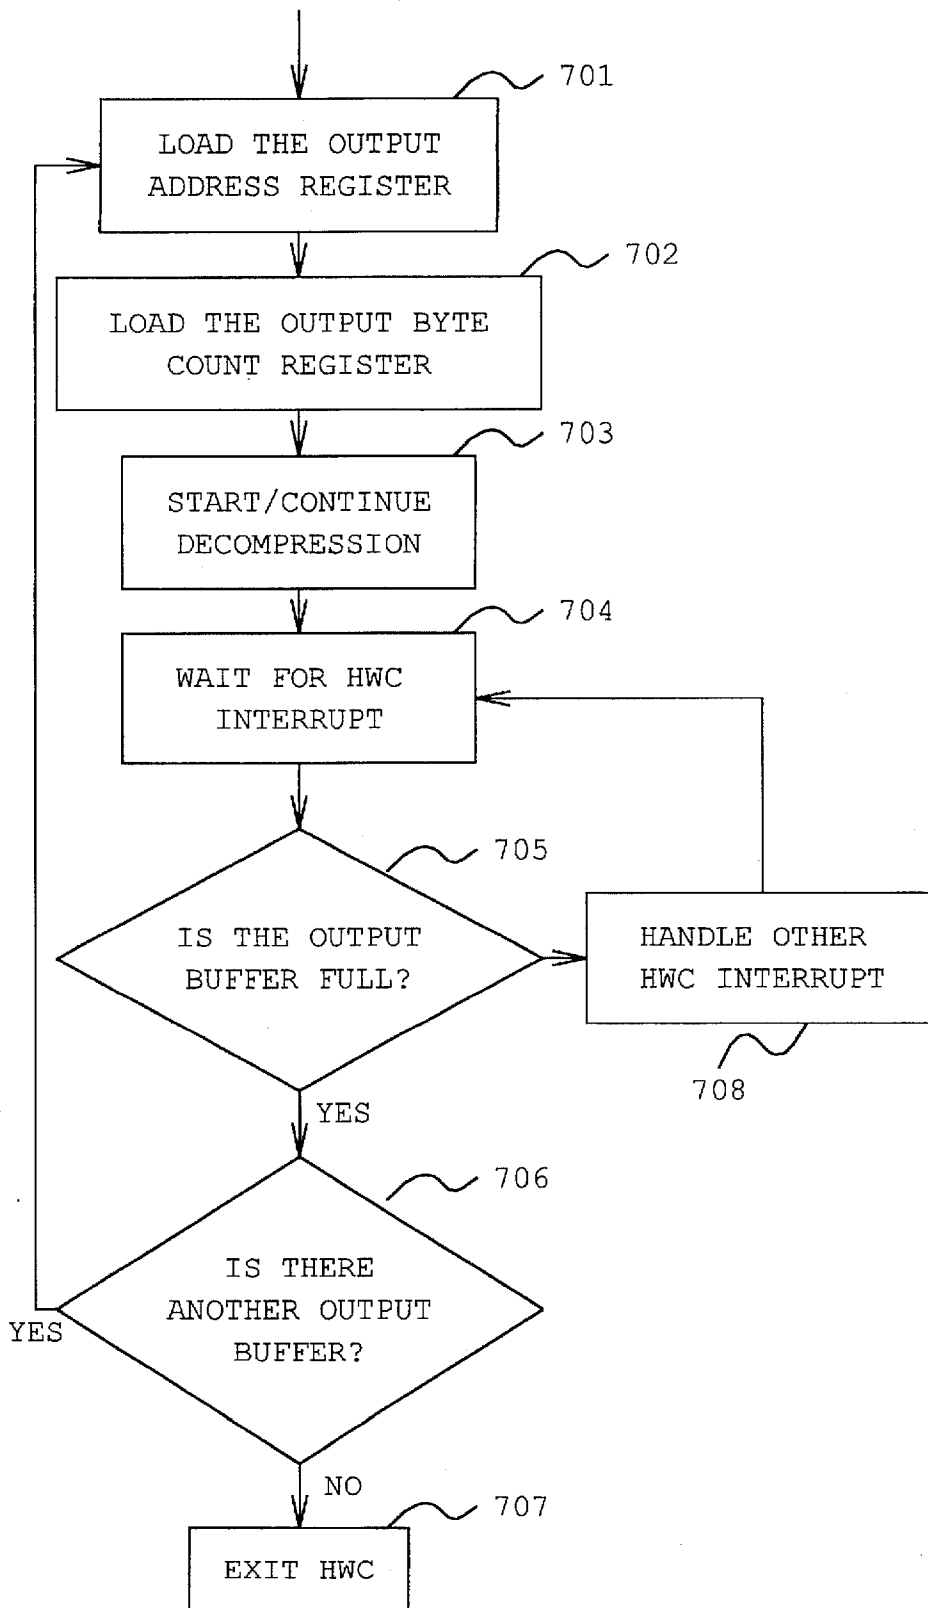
701

LOAD THE OUTPUT ADDRESS REGISTER

702

LOAD THE OUTPUT BYTE COUNT REGISTER

703

START/CONTINUE DECOMPRESSION

704

WAIT FOR HWC INTERRUPT

705

IS THE OUTPUT BUFFER FULL?

HANDLE OTHER HWC INTERRUPT

708

YES

706

IS THERE ANOTHER OUTPUT BUFFER?

YES

NO

707

EXIT HWC